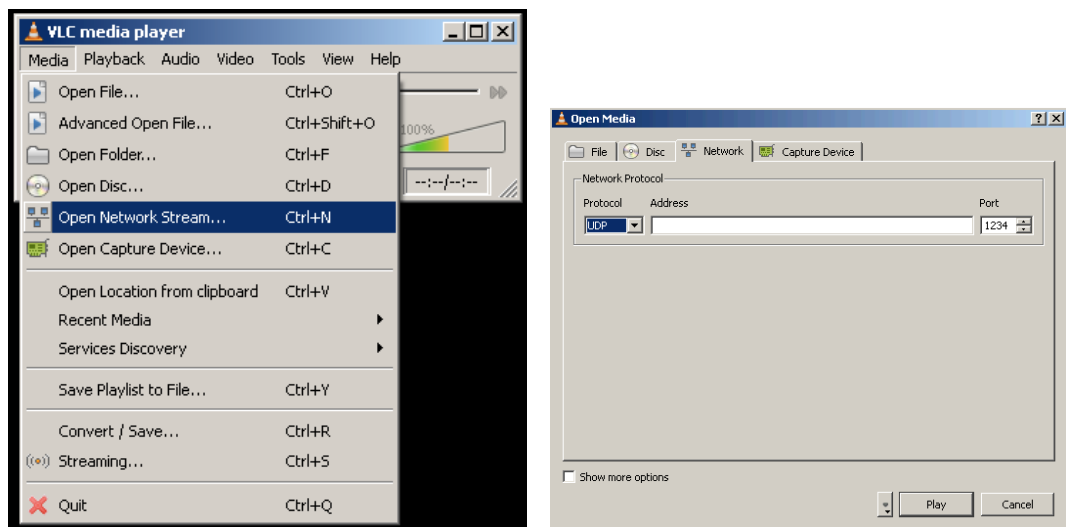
VLC media player

Media Playback Audio Video Tools View Help

Open File... Ctrl+O
Advanced Open File... Ctrl+Shift+O
Open Folder... Ctrl+F
Open Disc... Ctrl+D
Open Network Stream... Ctrl+N
Open Capture Device... Ctrl+C
Open Location from clipboard Ctrl+V
Recent Media
Services Discovery
Save Playlist to File... Ctrl+Y
Convert / Save... Ctrl+R
Streaming... Ctrl+S
Quit Ctrl+Q

100%
--:--/--:--

Open Media

File Disc Network Capture Device

Network Protocol
Protocol Address Port
UDP 1234

Show more options

Play Cancel